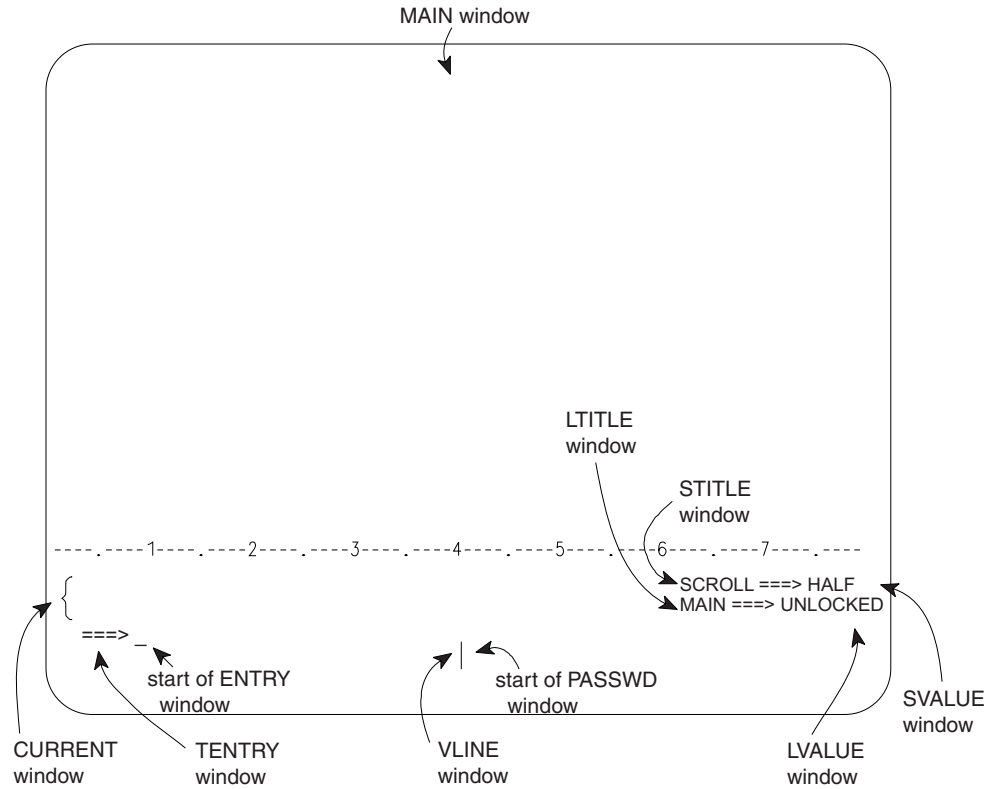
MAIN window

LTITLE window

STITLE window

----.----1----.----2----.----3----.----4----.----5----.----6----.----7----.----

SCROLL ===> HALF
MAIN ===> UNLOCKED

===> _

start of ENTRY window

|

start of PASSWD window

SVALUE window

CURRENT window

TENTRY window

VLINE window

LVALUE window